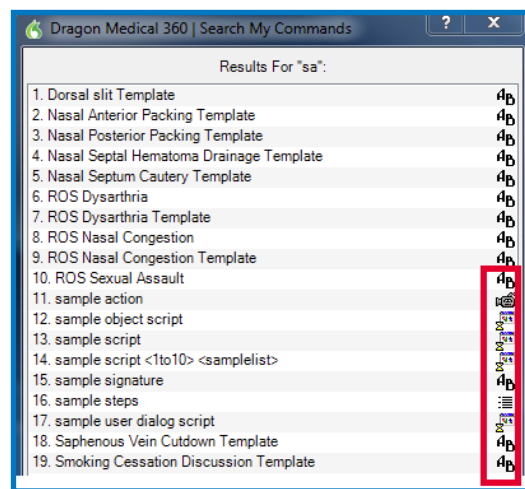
Dragon Medical 360 | Search My Commands

?

X

Results For "sa":

1. Dorsal slit Template
2. Nasal Anterior Packing Template
3. Nasal Posterior Packing Template
4. Nasal Septal Hematoma Drainage Template
5. Nasal Septum Cautery Template
6. ROS Dysarthria
7. ROS Dysarthria Template
8. ROS Nasal Congestion
9. ROS Nasal Congestion Template
10. ROS Sexual Assault
11. sample action
12. sample object script
13. sample script
14. sample script <1to10> <samplelist>
15. sample signature
16. sample steps
17. sample user dialog script
18. Saphenous Vein Cutdown Template
19. Smoking Cessation Discussion Template